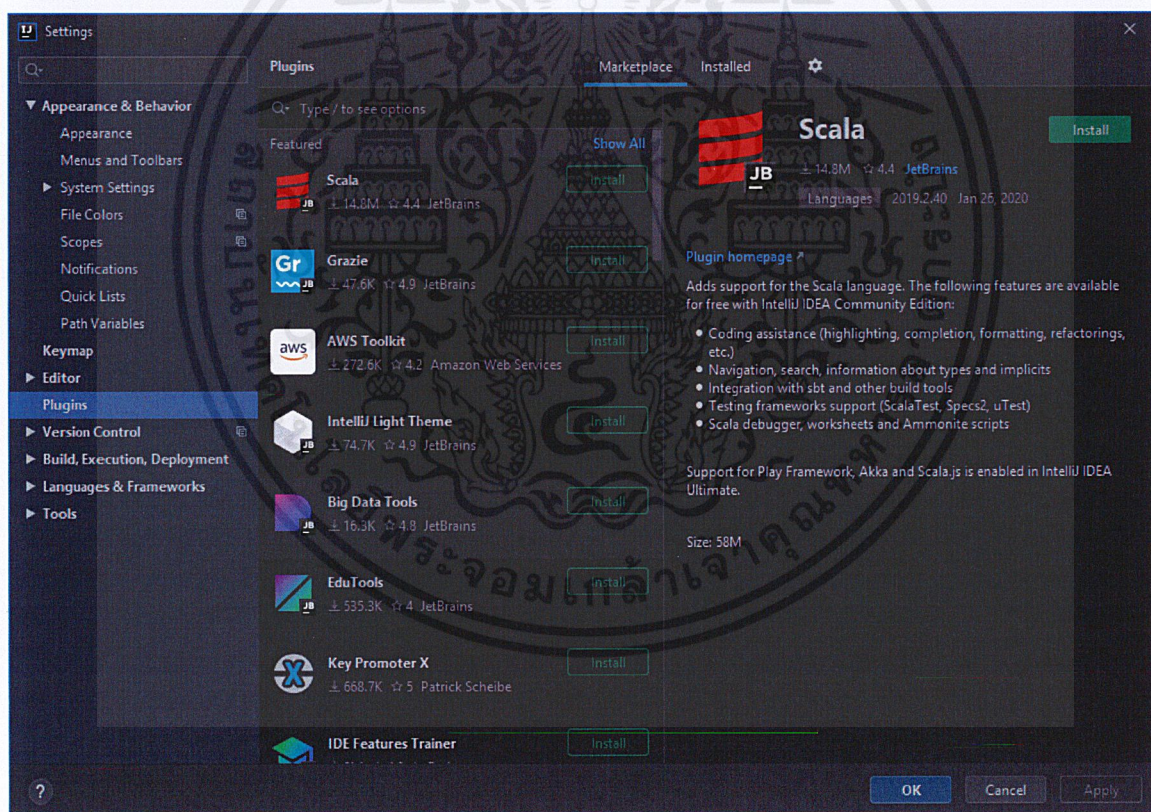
IJ Settings

Appearance & Behavior
Appearance
Menus and Toolbars
System Settings
File Colors
Scopes
Notifications
Quick Lists
Path Variables
Keymap
Editor
Plugins
Version Control
Build, Execution, Deployment
Languages & Frameworks
Tools

Plugins
Marketplace
Installed

Type / to see options

Featured
Show All

Scala
14.8M ☆ 4.4 JetBrains
Install

Gr
Grazie
47.6K ☆ 4.9 JetBrains
Install

aws
AWS Toolkit
272.6K ☆ 4.2 Amazon Web Services
Install

IntelliJ Light Theme
74.7K ☆ 4.9 JetBrains
Install

Big Data Tools
16.3K ☆ 4.8 JetBrains
Install

EduTools
535.3K ☆ 4 JetBrains
Install

Key Promoter X
668.7K ☆ 5 Patrick Scheibe
Install

IDE Features Trainer
Install

JB
Scala
Install
14.8M ☆ 4.4 JetBrains
Languages 2019.2.40 Jan 26, 2020

Plugin homepage ↗

Adds support for the Scala language. The following features are available for free with IntelliJ IDEA Community Edition:

• Coding assistance (highlighting, completion, formatting, refactorings, etc.)
• Navigation, search, information about types and implicits
• Integration with sbt and other build tools
• Testing frameworks support (ScalaTest, Specs2, uTest)
• Scala debugger, worksheets and Ammonite scripts

Support for Play Framework, Akka and Scala.js is enabled in IntelliJ IDEA Ultimate.

Size: 58M

?
OK
Cancel
Apply